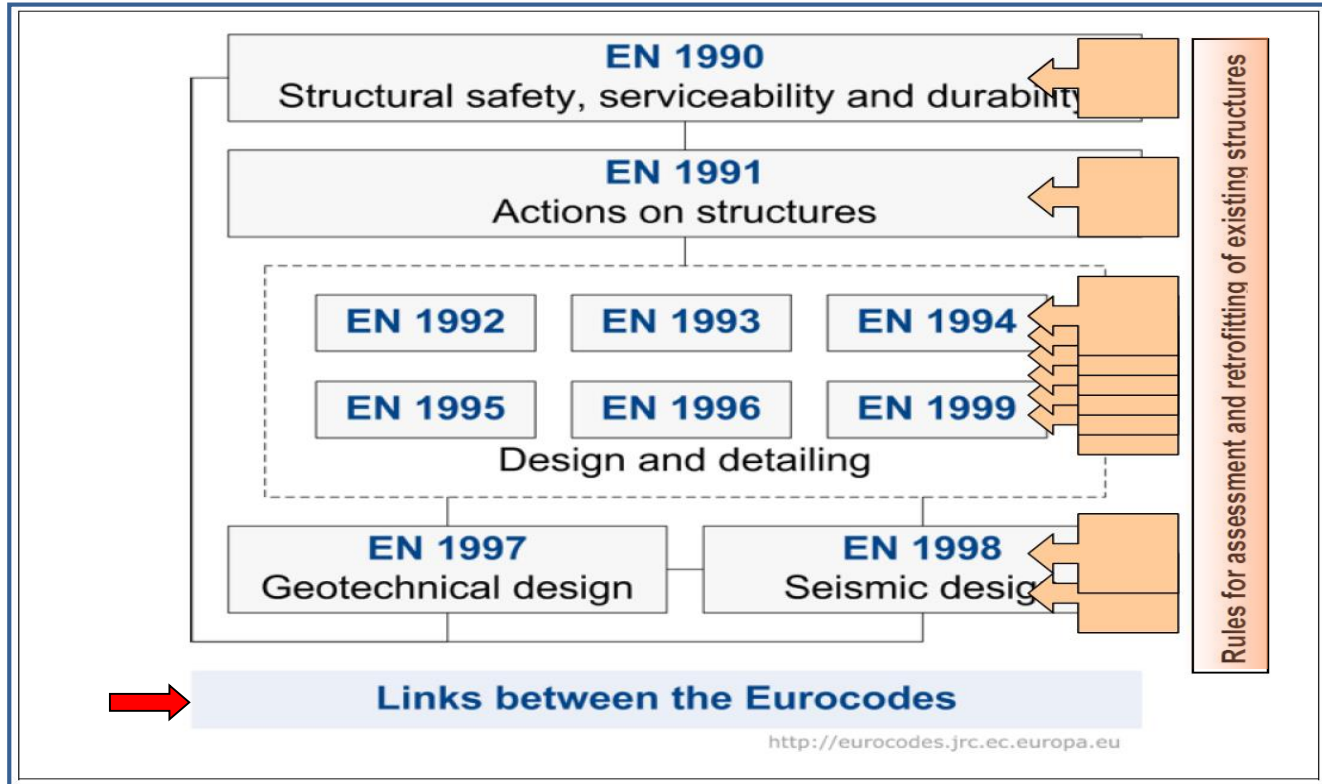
EN 1990
Structural safety, serviceability and durabili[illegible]

EN 1991
Actions on structures

EN 1992

EN 1993

EN 1994

EN 1995

EN 1996

EN 1999

Design and detailing

EN 1997
Geotechnical design

EN 1998
Seismic desig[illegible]

Rules for assessment and retrofitting of existing structures

Links between the Eurocodes

http://eurocodes.jrc.ec.europa.eu